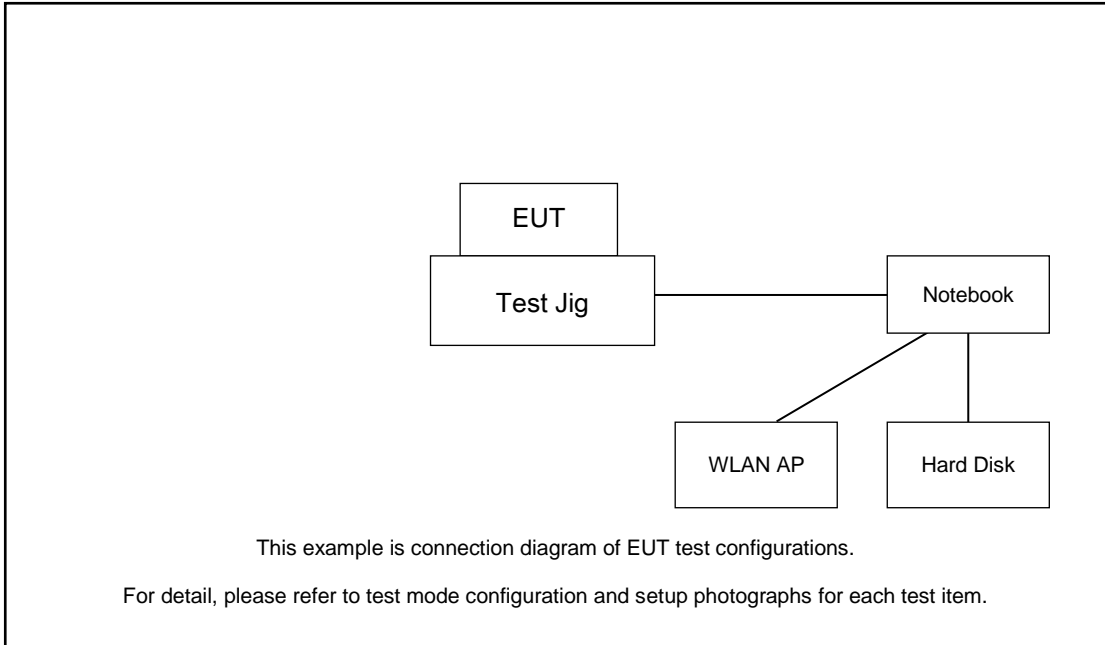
EUT

Test Jig

Notebook

WLAN AP

Hard Disk

This example is connection diagram of EUT test configurations.

For detail, please refer to test mode configuration and setup photographs for each test item.